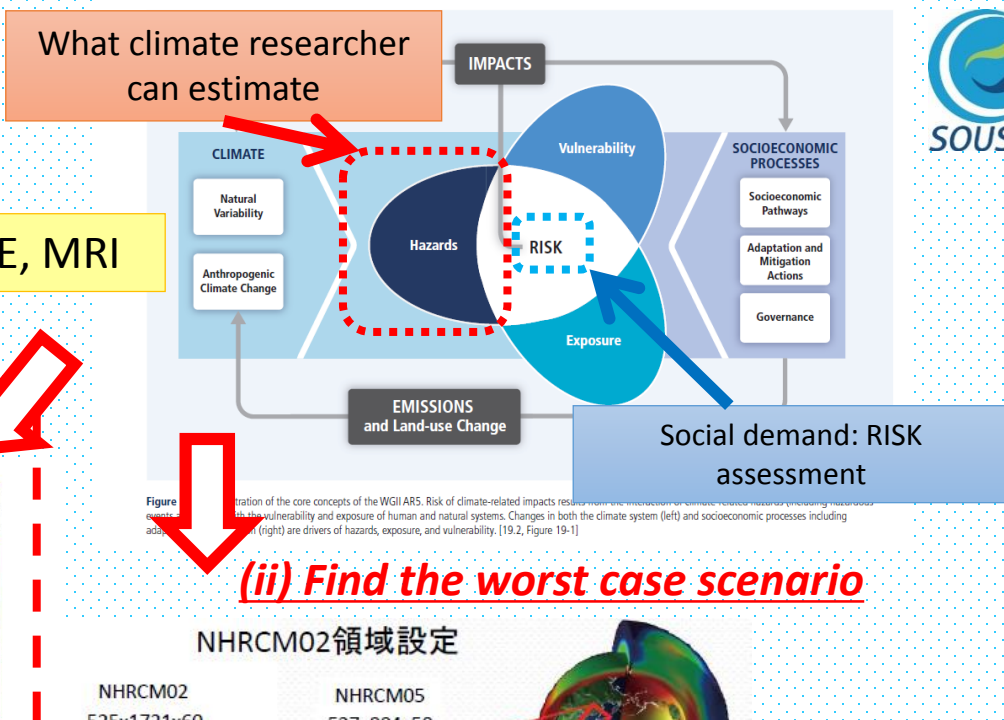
What climate researcher can estimate

IMPACTS

SOUS

E, MRI

CLIMATE

Natural Variability

Anthropogenic Climate Change

Hazards

RISK

Vulnerability

Exposure

SOCIOECONOMIC PROCESSES

Socioeconomic Pathways

Adaptation and Mitigation Actions

Governance

EMISSIONS and Land-use Change

Social demand: RISK assessment

Figure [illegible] illustration of the core concepts of the WGII AR5. Risk of climate-related impacts results from the interaction of climate-related hazards (including hazardous events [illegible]) with the vulnerability and exposure of human and natural systems. Changes in both the climate system (left) and socioeconomic processes including adap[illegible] (right) are drivers of hazards, exposure, and vulnerability. [19.2, Figure 19-1]

(ii) Find the worst case scenario

NHRCM02領域設定

NHRCM02

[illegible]

NHRCM05

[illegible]